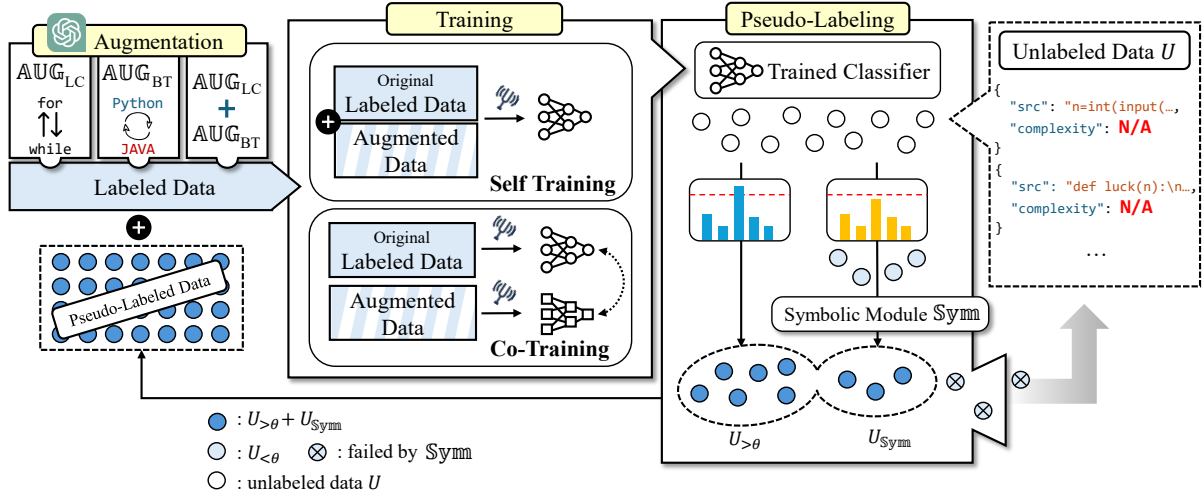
Augmentation

$\mathbb{AUG}_{LC}$
for
while

$\mathbb{AUG}_{BT}$
Python
JAVA

$\mathbb{AUG}_{LC}$ + $\mathbb{AUG}_{BT}$

Labeled Data

Pseudo-Labeled Data

Training

Original Labeled Data
Augmented Data
Self Training

Original Labeled Data
Augmented Data
Co-Training

Pseudo-Labeling

Trained Classifier

Symbolic Module $\mathbb{Sym}$

$U_{>\theta}$
$U_{\mathbb{Sym}}$

Unlabeled Data $U$

{
"src": "n=int(input(…,
"complexity": N/A
}
{
"src": "def luck(n):\n…,
"complexity": N/A
}
…

: $U_{>\theta} + U_{\mathbb{Sym}}$
: $U_{<\theta}$ ⊗ : failed by $\mathbb{Sym}$
: unlabeled data $U$